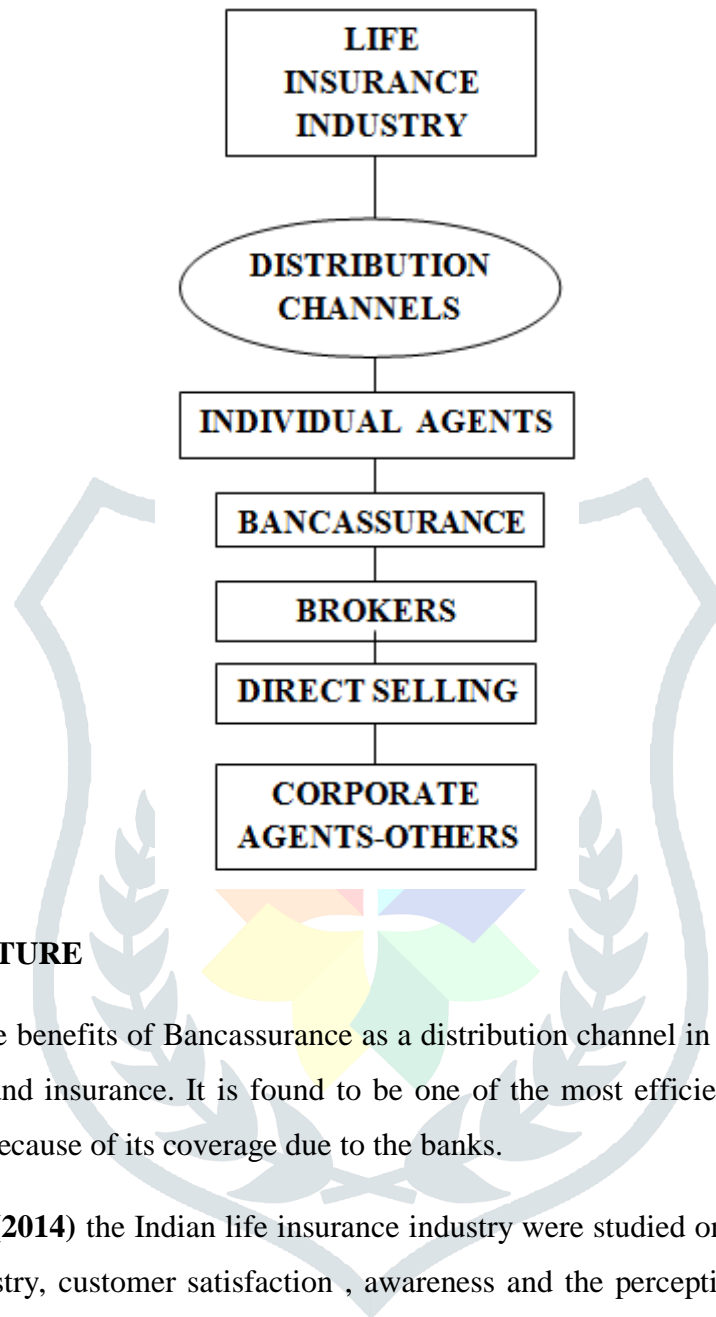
LIFE INSURANCE INDUSTRY

DISTRIBUTION CHANNELS

INDIVIDUAL AGENTS

BANCASSURANCE

BROKERS

DIRECT SELLING

CORPORATE AGENTS-OTHERS

TURE

e benefits of Bancassurance as a distribution channel in nd insurance. It is found to be one of the most efficie ecause of its coverage due to the banks.

2014) the Indian life insurance industry were studied or stry, customer satisfaction , awareness and the percepti